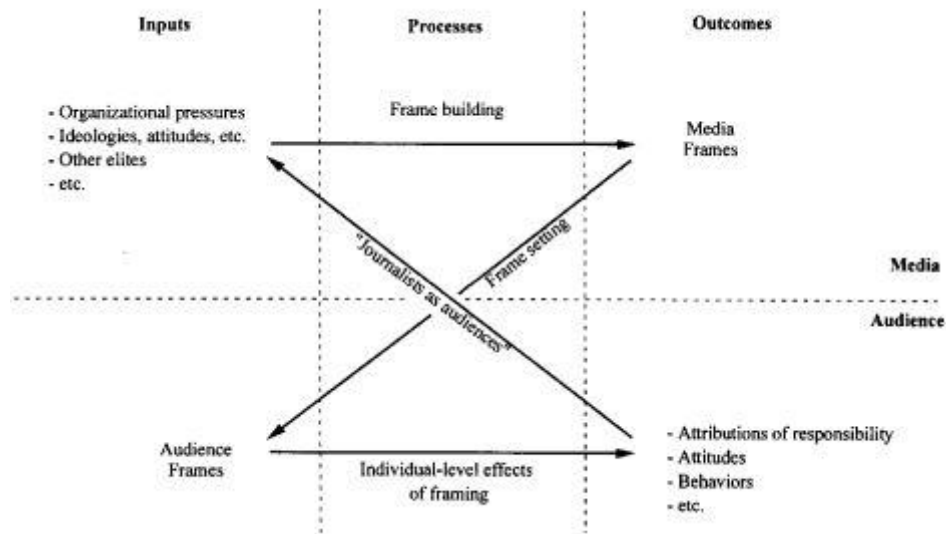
Inputs

Processes

Outcomes

- Organizational pressures
- Ideologies, attitudes, etc.
- Other elites
- etc.

Frame building

Media Frames

"Journalists as audiences"

Frame setting

Media

Audience

Audience Frames

Individual-level effects of framing

- Attributions of responsibility
- Attitudes
- Behaviors
- etc.